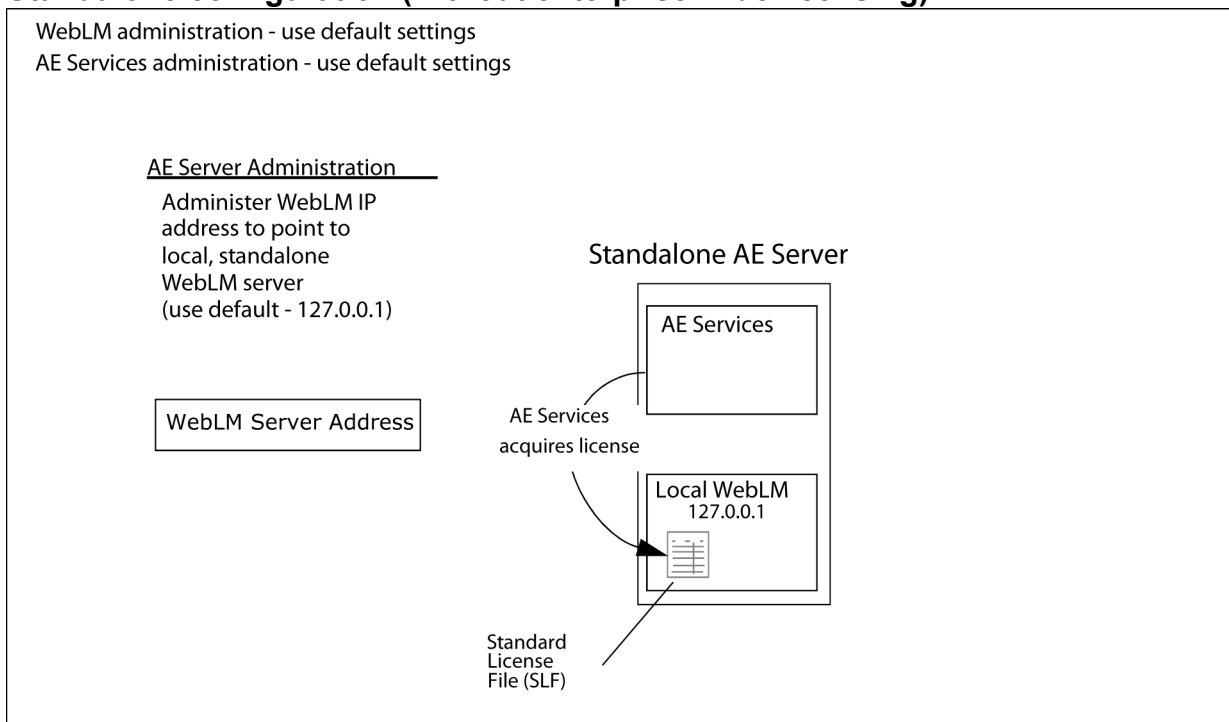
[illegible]

WebLM administration - use default settings
AE Services administration - use default settings

AE Server Administration

Administer WebLM IP address to point to local, standalone WebLM server (use default - 127.0.0.1)

WebLM Server Address

Standalone AE Server

AE Services

AE Services acquires license

Local WebLM
127.0.0.1

Standard License File (SLF)